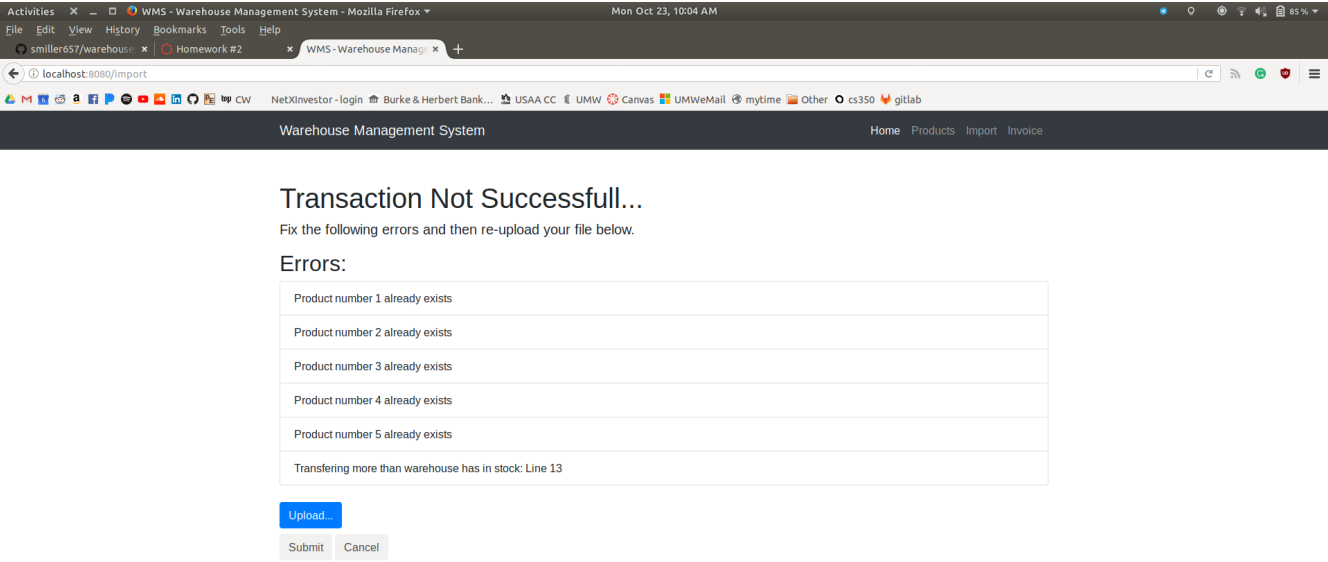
Activities WMS - Warehouse Management System - Mozilla Firefox Mon Oct 23, 10:04 AM 85 %

File Edit View History Bookmarks Tools Help

smiller657/warehouse × Homework #2 × WMS - Warehouse Manag ×

localhost:8080/import

CW NetXInvestor - login Burke & Herbert Bank... USAA CC UMW Canvas UMWeMail mytime Other cs350 gitlab

Warehouse Management System

Home Products Import Invoice

Transaction Not Successfull...

Fix the following errors and then re-upload your file below.

Errors:

Product number 1 already exists

Product number 2 already exists

Product number 3 already exists

Product number 4 already exists

Product number 5 already exists

Transfering more than warehouse has in stock: Line 13

Upload...

Submit Cancel